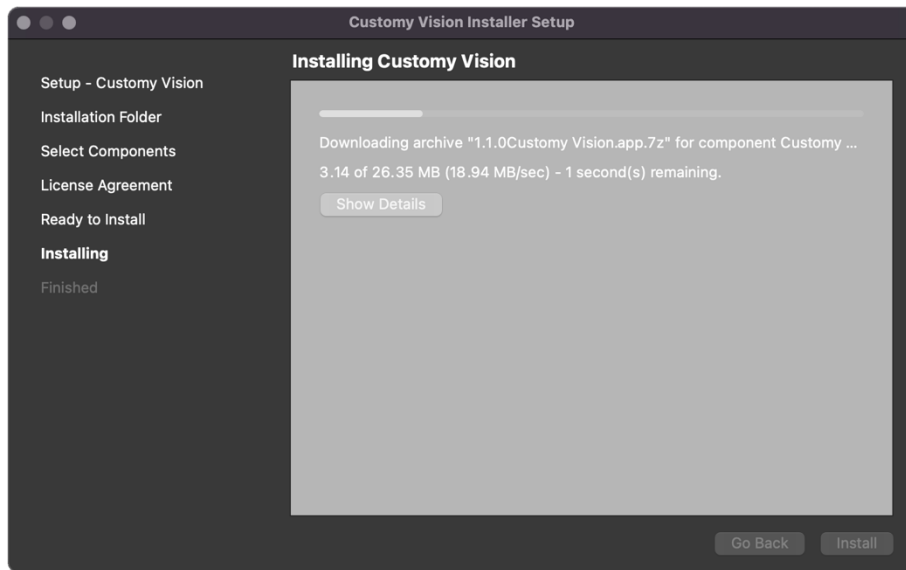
Customy Vision Installer Setup

Setup - Customy Vision
Installation Folder
Select Components
License Agreement
Ready to Install
Installing
Finished

Installing Customy Vision

Downloading archive "1.1.0Customy Vision.app.7z" for component Customy ...
3.14 of 26.35 MB (18.94 MB/sec) - 1 second(s) remaining.

Show Details

Go Back
Install